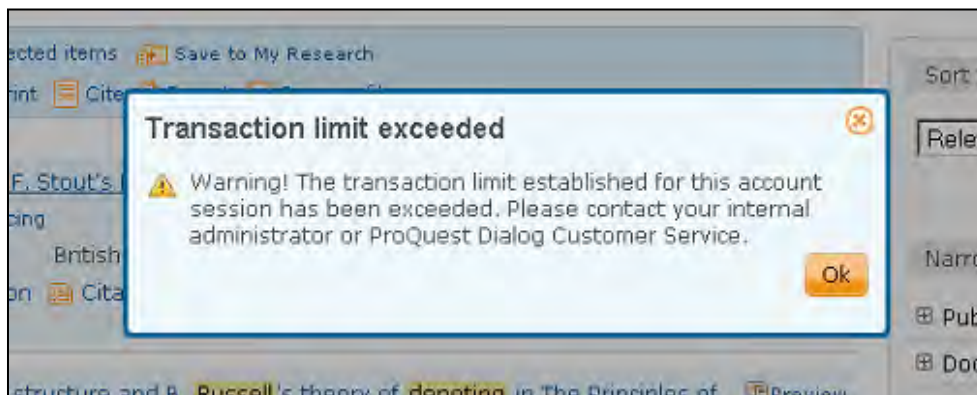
ected items Save to My Research

rint Cite

Transaction limit exceeded

Warning! The transaction limit established for this account session has been exceeded. Please contact your internal administrator or ProQuest Dialog Customer Service.

Ok

F. Stout's

cing

British

on Cita

structure and B. Russell's theory of denoting in The Principles of Preview

Sort

Rele

Narr

⊞ Pub

⊞ Doc